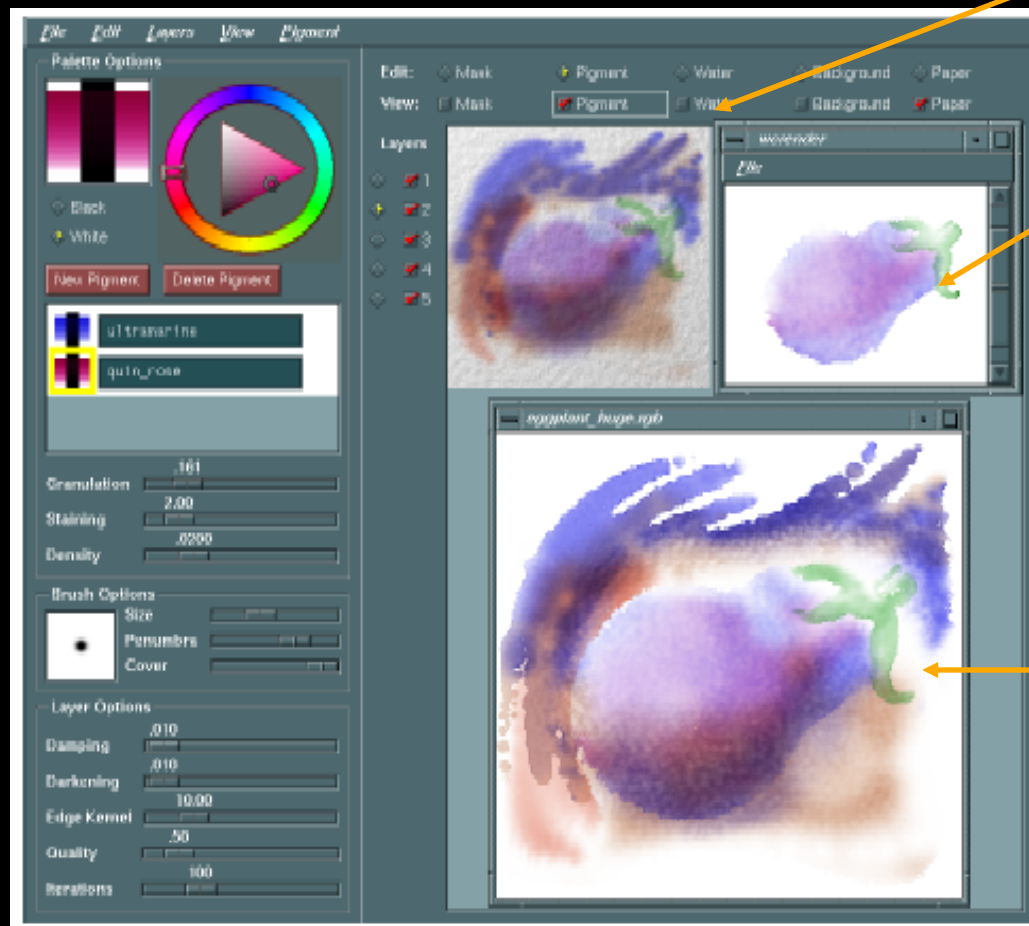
File Edit Layers View Pigment

Palette Options

Black
White

New Pigment Delete Pigment

ultramarine
quin_rose

Granulation .161
Staining 2.00
Density .0200

Brush Options
Size
Penumbra
Cover

Layer Options
Damping .010
Darkening .010
Edge Kernel 10.00
Quality .50
Iterations 100

Edit: Mask Pigment Water Background Paper
View: Mask Pigment Water Background Paper

Layers
1
2
3
4
5

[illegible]
File

eggplant_huge.rgb